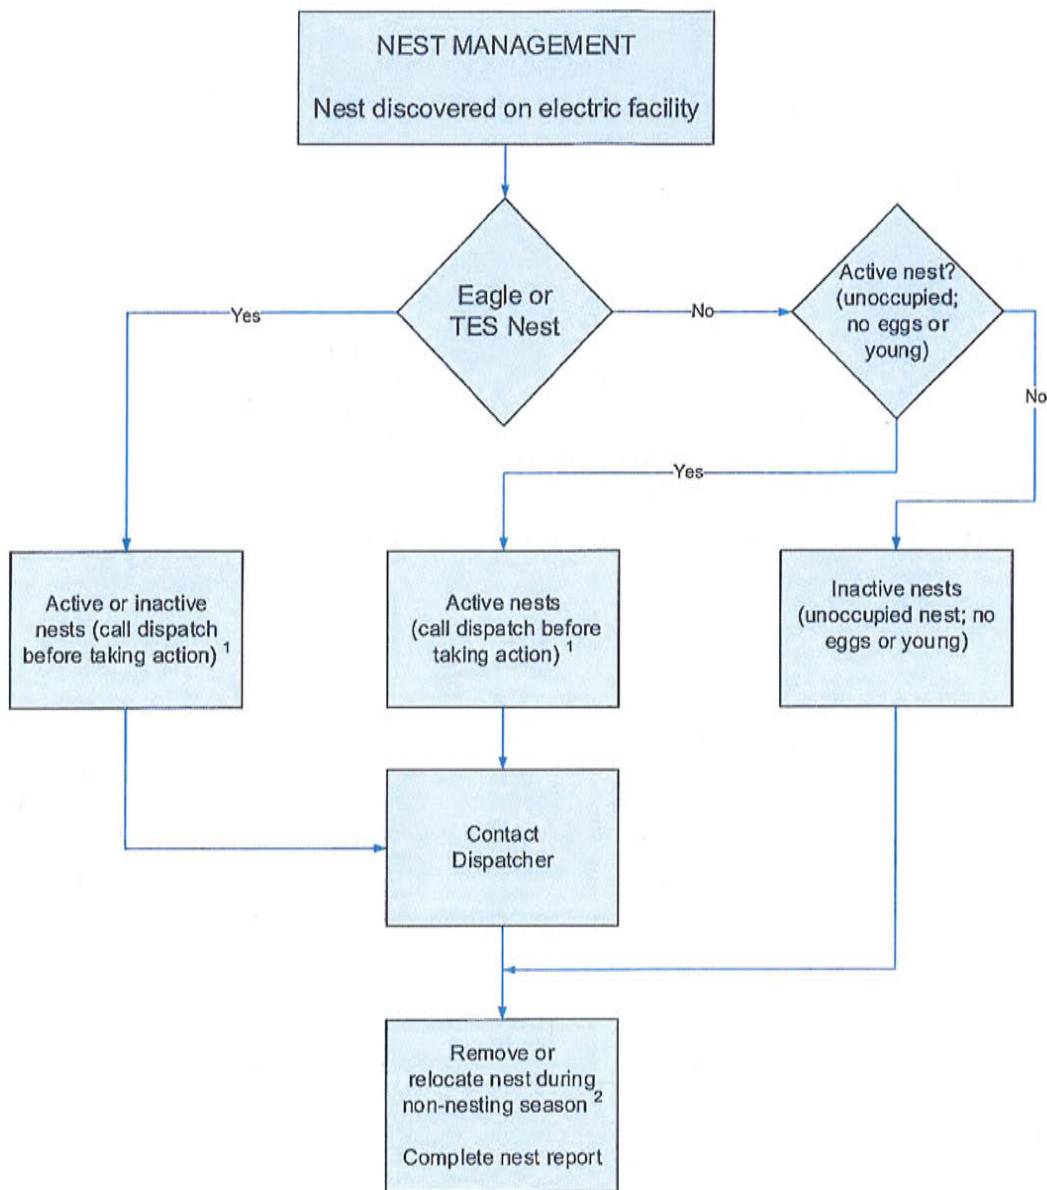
NEST MANAGEMENT

Nest discovered on electric facility

Eagle or TES Nest

Yes

No

Active nest? (unoccupied; no eggs or young)

No

Yes

Active or inactive nests (call dispatch before taking action) $^1$

Active nests (call dispatch before taking action) $^1$

Inactive nests (unoccupied nest; no eggs or young)

Contact Dispatcher

Remove or relocate nest during non-nesting season $^2$

Complete nest report